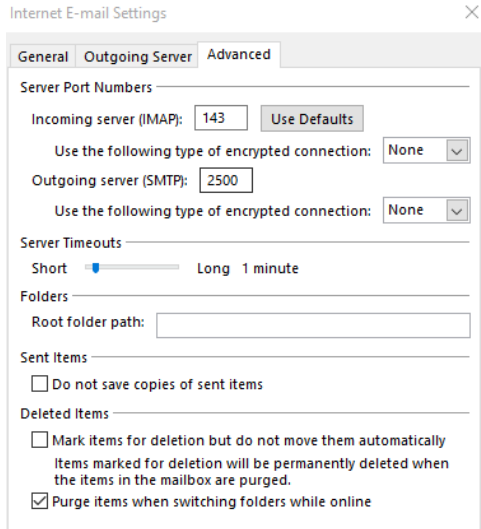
Internet E-mail Settings

General | Outgoing Server | Advanced

Server Port Numbers

Incoming server (IMAP): 143 Use Defaults

Use the following type of encrypted connection: None

Outgoing server (SMTP): 2500

Use the following type of encrypted connection: None

Server Timeouts

Short Long 1 minute

Folders

Root folder path:

Sent Items

Do not save copies of sent items

Deleted Items

Mark items for deletion but do not move them automatically

Items marked for deletion will be permanently deleted when the items in the mailbox are purged.

Purge items when switching folders while online